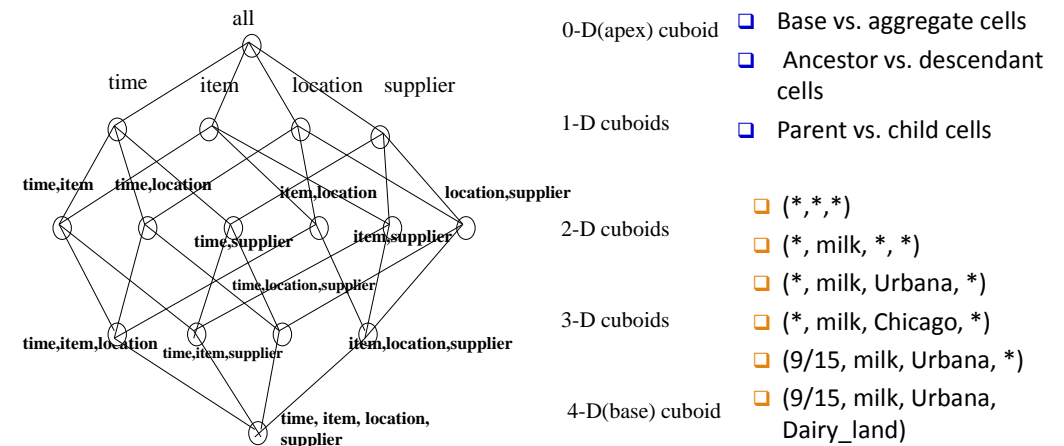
all

time item location supplier

time,item time,location item,location location,supplier

time,supplier item,supplier

time,location,supplier

time,item,location time,item,supplier item,location,supplier

time, item, location, supplier

0-D(apex) cuboid

1-D cuboids

2-D cuboids

3-D cuboids

4-D(base) cuboid

- Base vs. aggregate cells
- Ancestor vs. descendant cells
- Parent vs. child cells

- (*,*,*)
- (*, milk, *, *)
- (*, milk, Urbana, *)
- (*, milk, Chicago, *)
- (9/15, milk, Urbana, *)
- (9/15, milk, Urbana, Dairy_land)